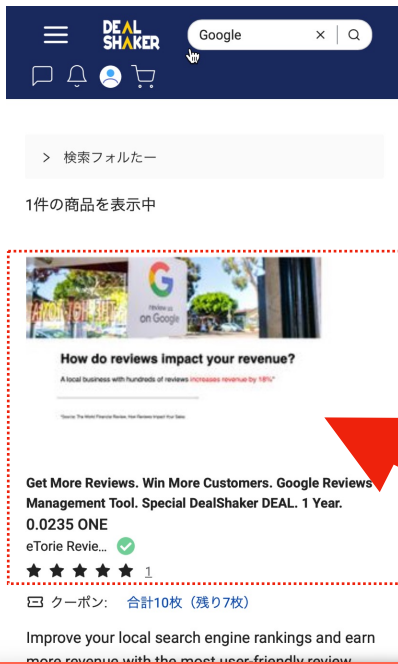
DEAL SHAKER

Google

> 検索フォルたー

1件の商品を表示中

Review us on Google

How do reviews impact your revenue?

A local business with hundreds of reviews increases revenue by 18%*

*Source: The World Financial Review: How Reviews Impact Your Sales

Get More Reviews. Win More Customers. Google Reviews Management Tool. Special DealShaker DEAL. 1 Year.

0.0235 ONE

eTorie Revie...

1

クーポン: 合計10枚（残り7枚）

Improve your local search engine rankings and earn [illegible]